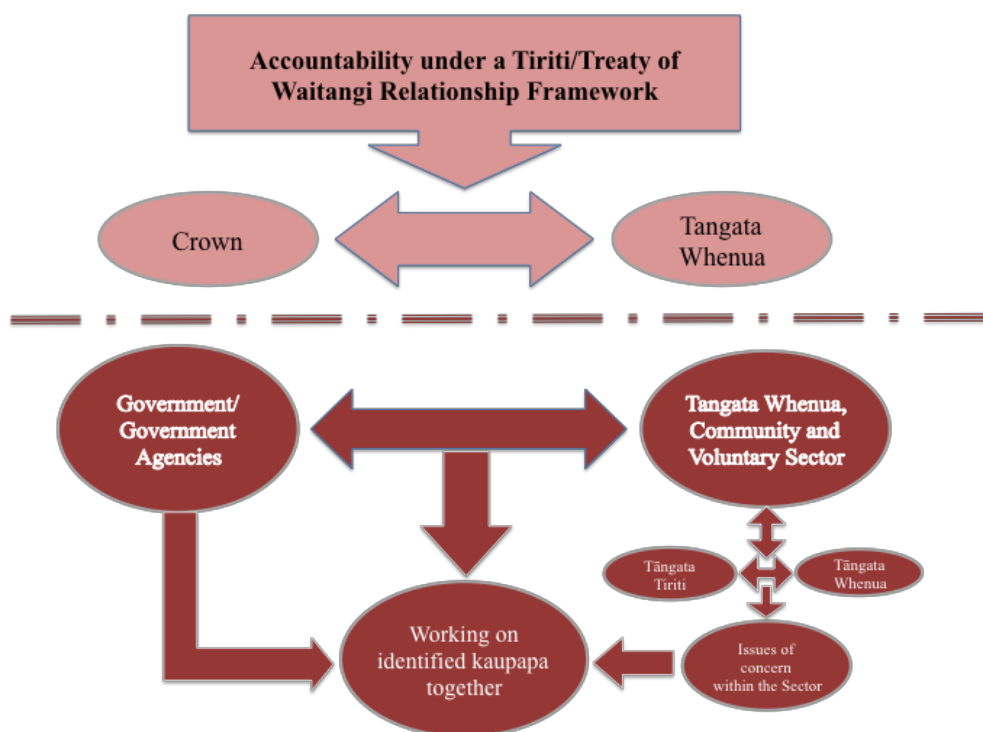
Accountability under a Tiriti/Treaty of Waitangi Relationship Framework

Crown

Tangata Whenua

Government/ Government Agencies

Tangata Whenua, Community and Voluntary Sector

Tāngata Tiriti

Tāngata Whenua

Working on identified kaupapa together

Issues of concern within the Sector